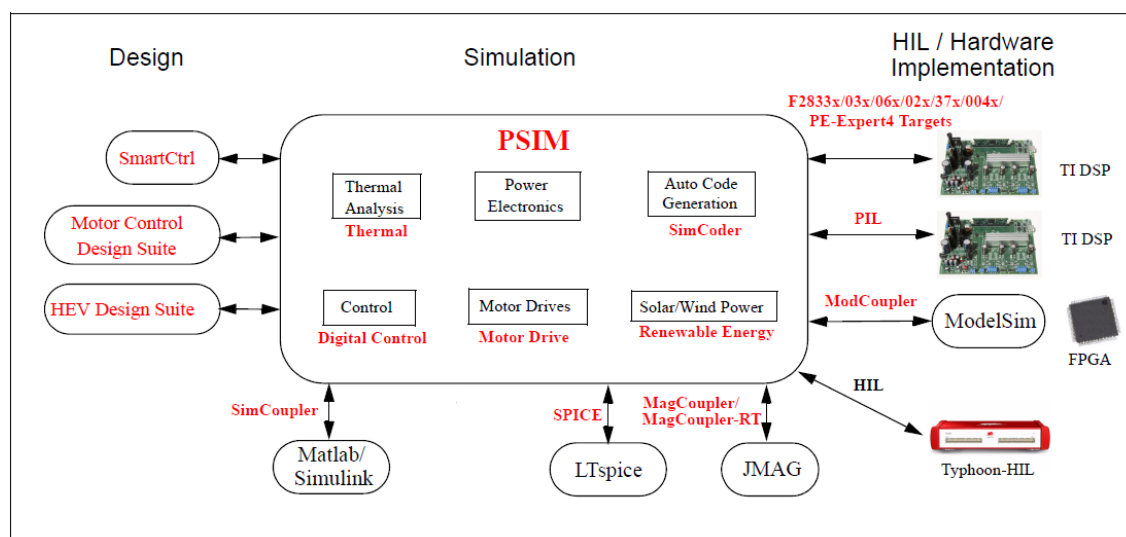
Design

Simulation

HIL / Hardware Implementation

F2833x/03x/06x/02x/37x/004x/ PE-Expert4 Targets

PSIM

SmartCtrl

Motor Control Design Suite

HEV Design Suite

Thermal Analysis

Thermal

Power Electronics

Auto Code Generation

SimCoder

TI DSP

PIL

TI DSP

Control

Digital Control

Motor Drives

Motor Drive

Solar/Wind Power

Renewable Energy

ModCoupler

ModelSim

FPGA

HIL

SimCoupler

SPICE

MagCoupler/ MagCoupler-RT

Matlab/ Simulink

LTspice

JMAG

Typhoon-HIL